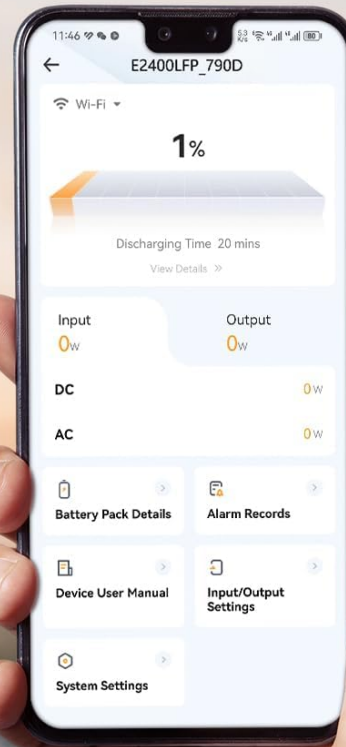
11:46

E2400LFP_790D

Wi-Fi

1%

Discharging Time 20 mins

View Details »

Input
0W

Output
0W

DC 0W

AC 0W

Battery Pack Details

Alarm Records

Device User Manual

Input/Output Settings

System Settings